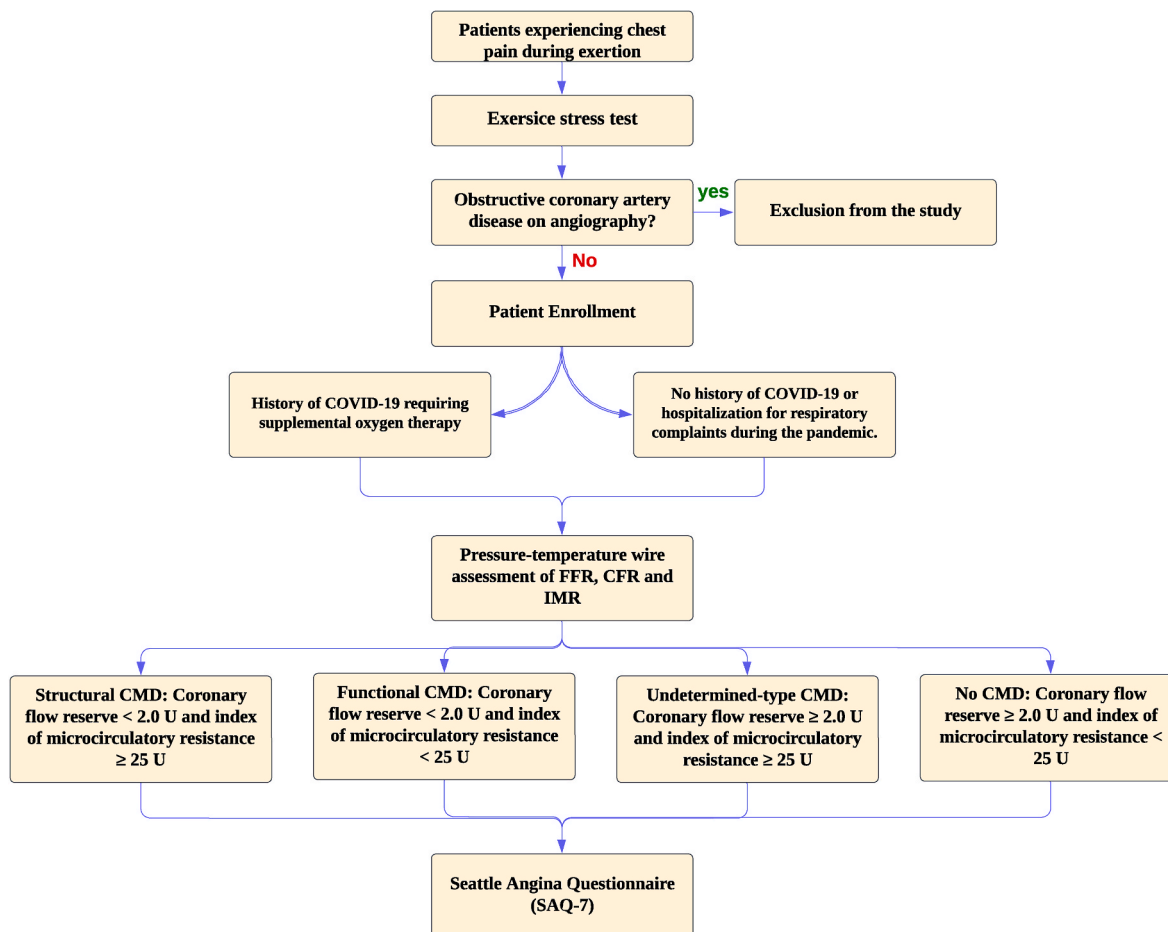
Patients experiencing chest pain during exertion

Exersice stress test

Obstructive coronary artery disease on angiography?

yes

Exclusion from the study

No

Patient Enrollment

History of COVID-19 requiring supplemental oxygen therapy

No history of COVID-19 or hospitalization for respiratory complaints during the pandemic.

Pressure-temperature wire assessment of FFR, CFR and IMR

Structural CMD: Coronary flow reserve < 2.0 U and index of microcirculatory resistance ≥ 25 U

Functional CMD: Coronary flow reserve < 2.0 U and index of microcirculatory resistance < 25 U

Undetermined-type CMD: Coronary flow reserve ≥ 2.0 U and index of microcirculatory resistance ≥ 25 U

No CMD: Coronary flow reserve ≥ 2.0 U and index of microcirculatory resistance < 25 U

Seattle Angina Questionnaire (SAQ-7)